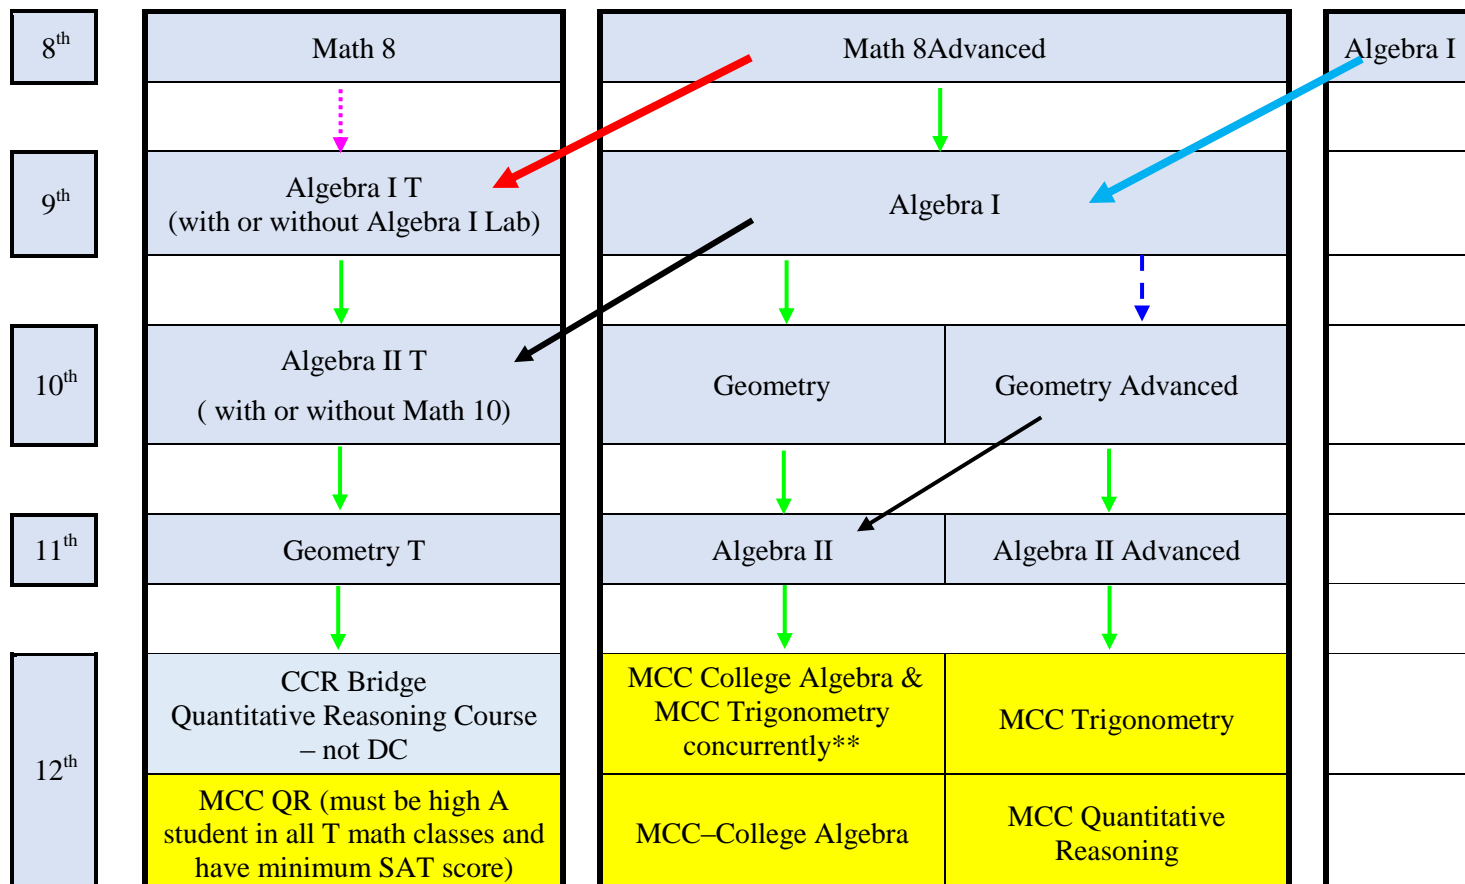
$8^{th}$

Math 8

Math 8Advanced

Algebra I

$9^{th}$

Algebra I T
(with or without Algebra I Lab)

Algebra I

$10^{th}$

Algebra II T
( with or without Math 10)

Geometry

Geometry Advanced

$11^{th}$

Geometry T

Algebra II

Algebra II Advanced

$12^{th}$

CCR Bridge
Quantitative Reasoning Course – not DC

MCC College Algebra & MCC Trigonometry concurrently**

MCC Trigonometry

MCC QR (must be high A student in all T math classes and have minimum SAT score)

MCC–College Algebra

MCC Quantitative Reasoning